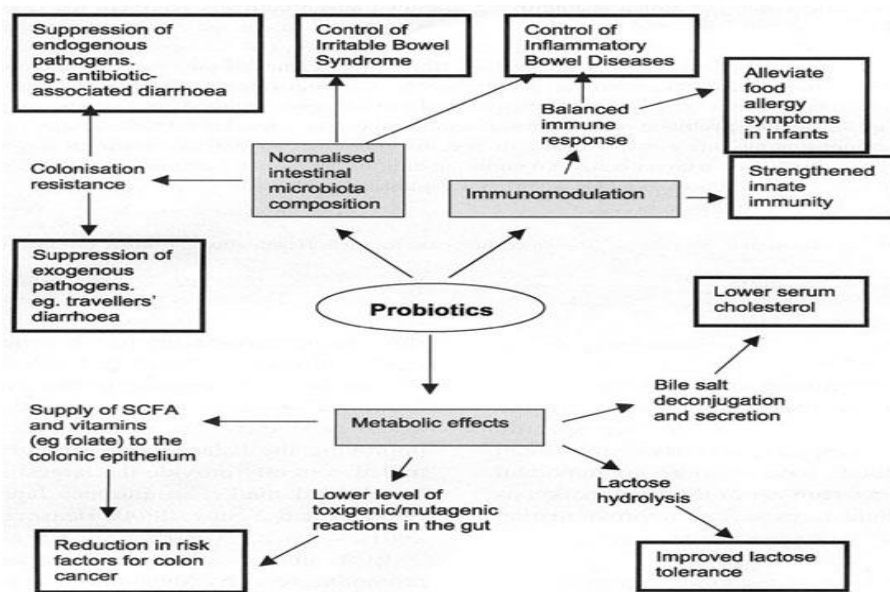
Suppression of endogenous pathogens. eg. antibiotic-associated diarrhoea

Control of Irritable Bowel Syndrome

Control of Inflammatory Bowel Diseases

Alleviate food allergy symptoms in infants

Balanced immune response

Colonisation resistance

Normalised intestinal microbiota composition

Immunomodulation

Strengthened innate immunity

Suppression of exogenous pathogens. eg. travellers' diarrhoea

Probiotics

Lower serum cholesterol

Bile salt deconjugation and secretion

Supply of SCFA and vitamins (eg folate) to the colonic epithelium

Metabolic effects

Lactose hydrolysis

Lower level of toxigenic/mutagenic reactions in the gut

Reduction in risk factors for colon cancer

Improved lactose tolerance